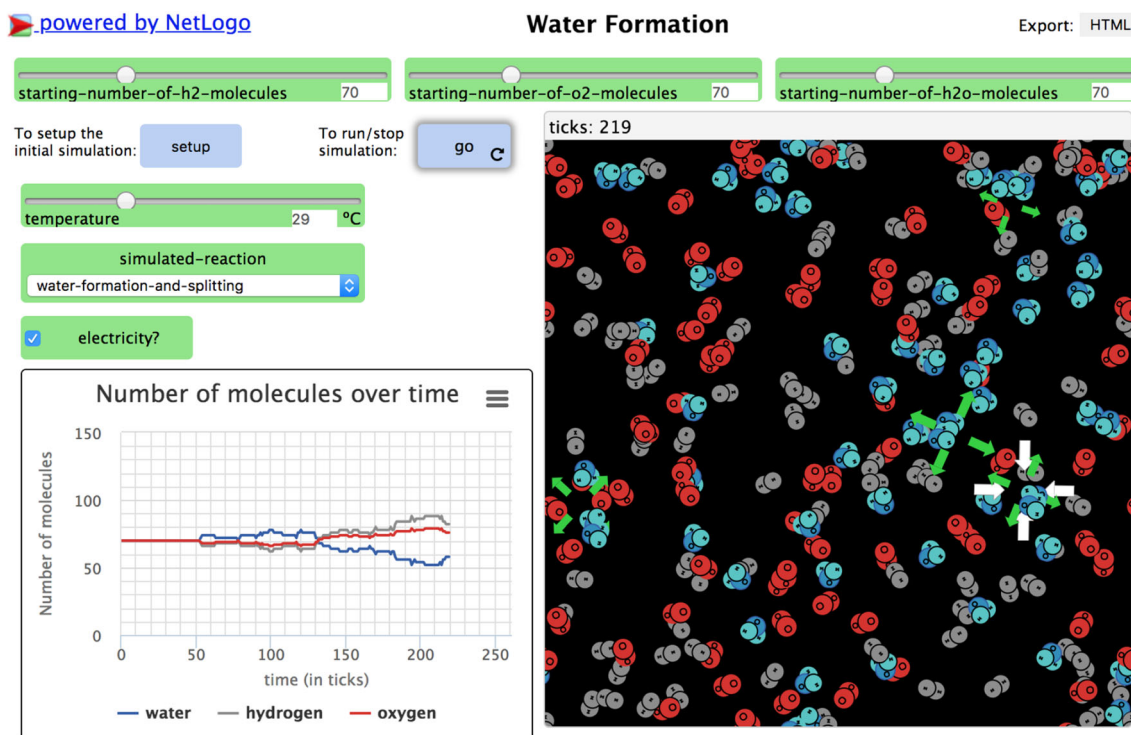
powered by NetLogo

Water Formation

Export: HTML

starting-number-of-h2-molecules 70

starting-number-of-o2-molecules 70

starting-number-of-h2o-molecules 70

To setup the initial simulation: setup

To run/stop simulation: go

ticks: 219

temperature 29 ºC

simulated-reaction
water-formation-and-splitting

electricity?

Number of molecules over time

150
100
50
0

Number of molecules

0 50 100 150 200 250

time (in ticks)

water hydrogen oxygen